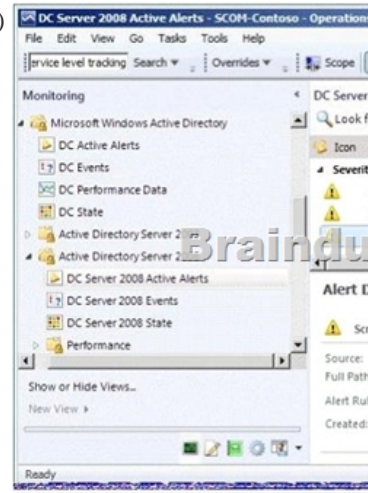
DC Server 2008 Active Alerts - SCOM-Contoso - Operations
File Edit View Go Tasks Tools Help
ervice level tracking Search ▾ Overrides ▾ Scope
Monitoring
DC Server
Microsoft Windows Active Directory
Look f
DC Active Alerts
DC Events
Icon
DC Performance Data
Severit
DC State
Active Directory Server 2
Active Directory Server 2
DC Server 2008 Active Alerts
DC Server 2008 Events
DC Server 2008 State
Alert D
Performance
Sc
Source:
Full Path
Show or Hide Views...
New View ▸
Alert Ru
Created:
Ready
Braindu